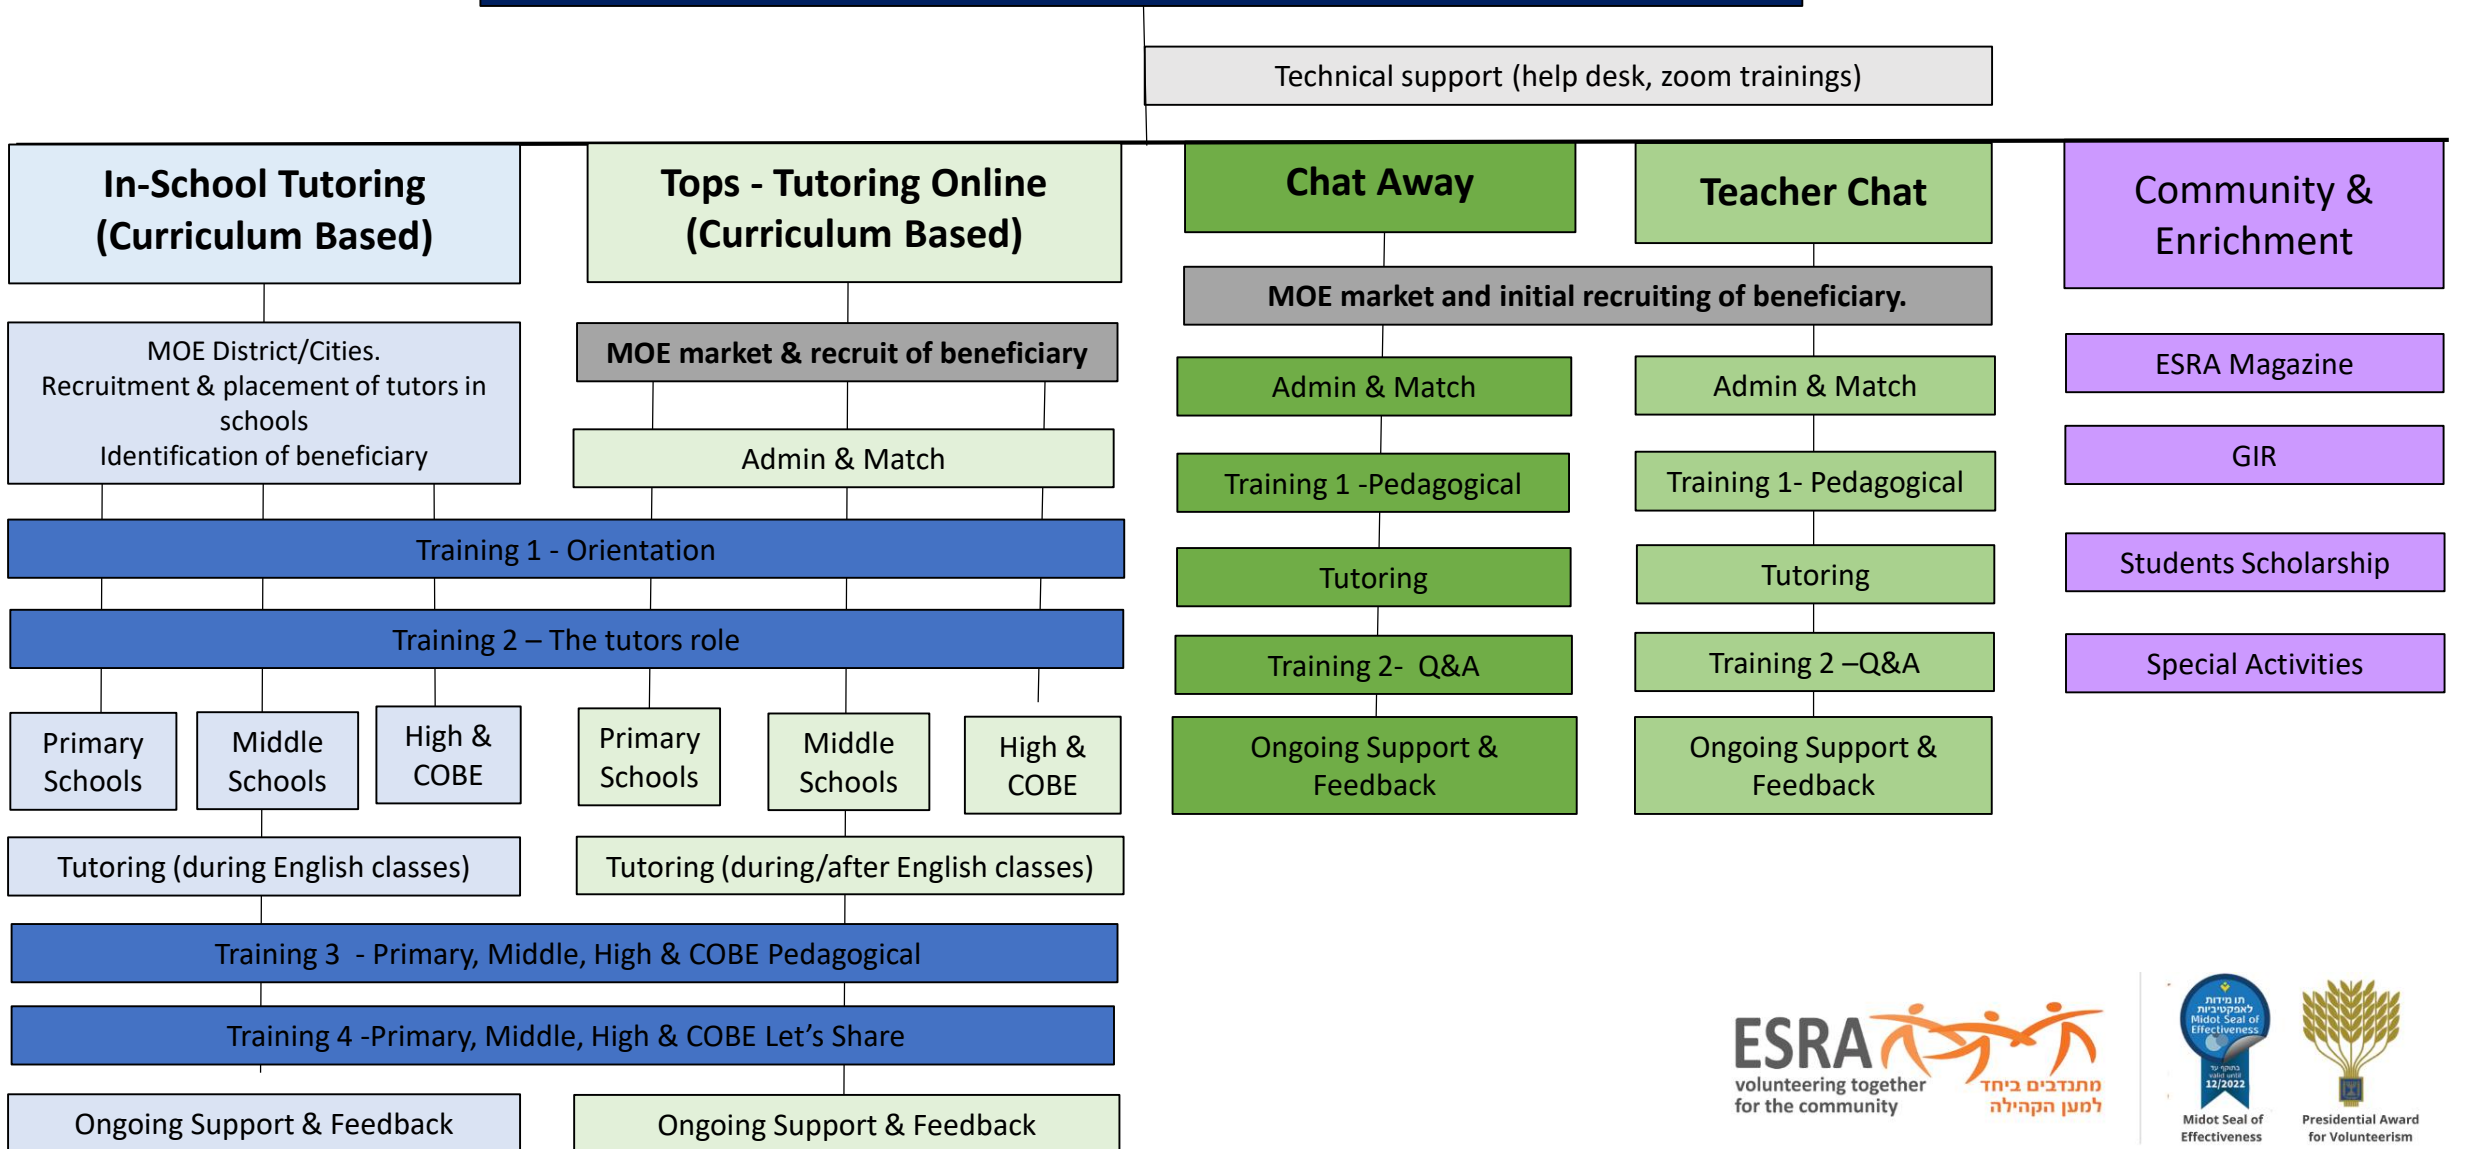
Technical support (help desk, zoom trainings)

In-School Tutoring (Curriculum Based)

Tops - Tutoring Online (Curriculum Based)

Chat Away

Teacher Chat

Community & Enrichment

MOE market and initial recruiting of beneficiary.

MOE District/Cities.
Recruitment & placement of tutors in schools
Identification of beneficiary

MOE market & recruit of beneficiary

Admin & Match

Admin & Match

Admin & Match

ESRA Magazine

GIR

Training 1 -Pedagogical

Training 1- Pedagogical

Training 1 - Orientation

Tutoring

Tutoring

Students Scholarship

Training 2 – The tutors role

Training 2- Q&A

Training 2 –Q&A

Special Activities

Primary Schools

Middle Schools

High & COBE

Primary Schools

Middle Schools

High & COBE

Ongoing Support & Feedback

Ongoing Support & Feedback

Tutoring (during English classes)

Tutoring (during/after English classes)

Training 3 - Primary, Middle, High & COBE Pedagogical

Training 4 -Primary, Middle, High & COBE Let's Share

Ongoing Support & Feedback

Ongoing Support & Feedback

ESRA
volunteering together for the community
מתנדבים ביחד למען הקהילה

מידות תו לאפקטיביות Midot Seal of Effectiveness
בתוקף עד valid until 12/2022
Midot Seal of Effectiveness

Presidential Award for Volunteerism